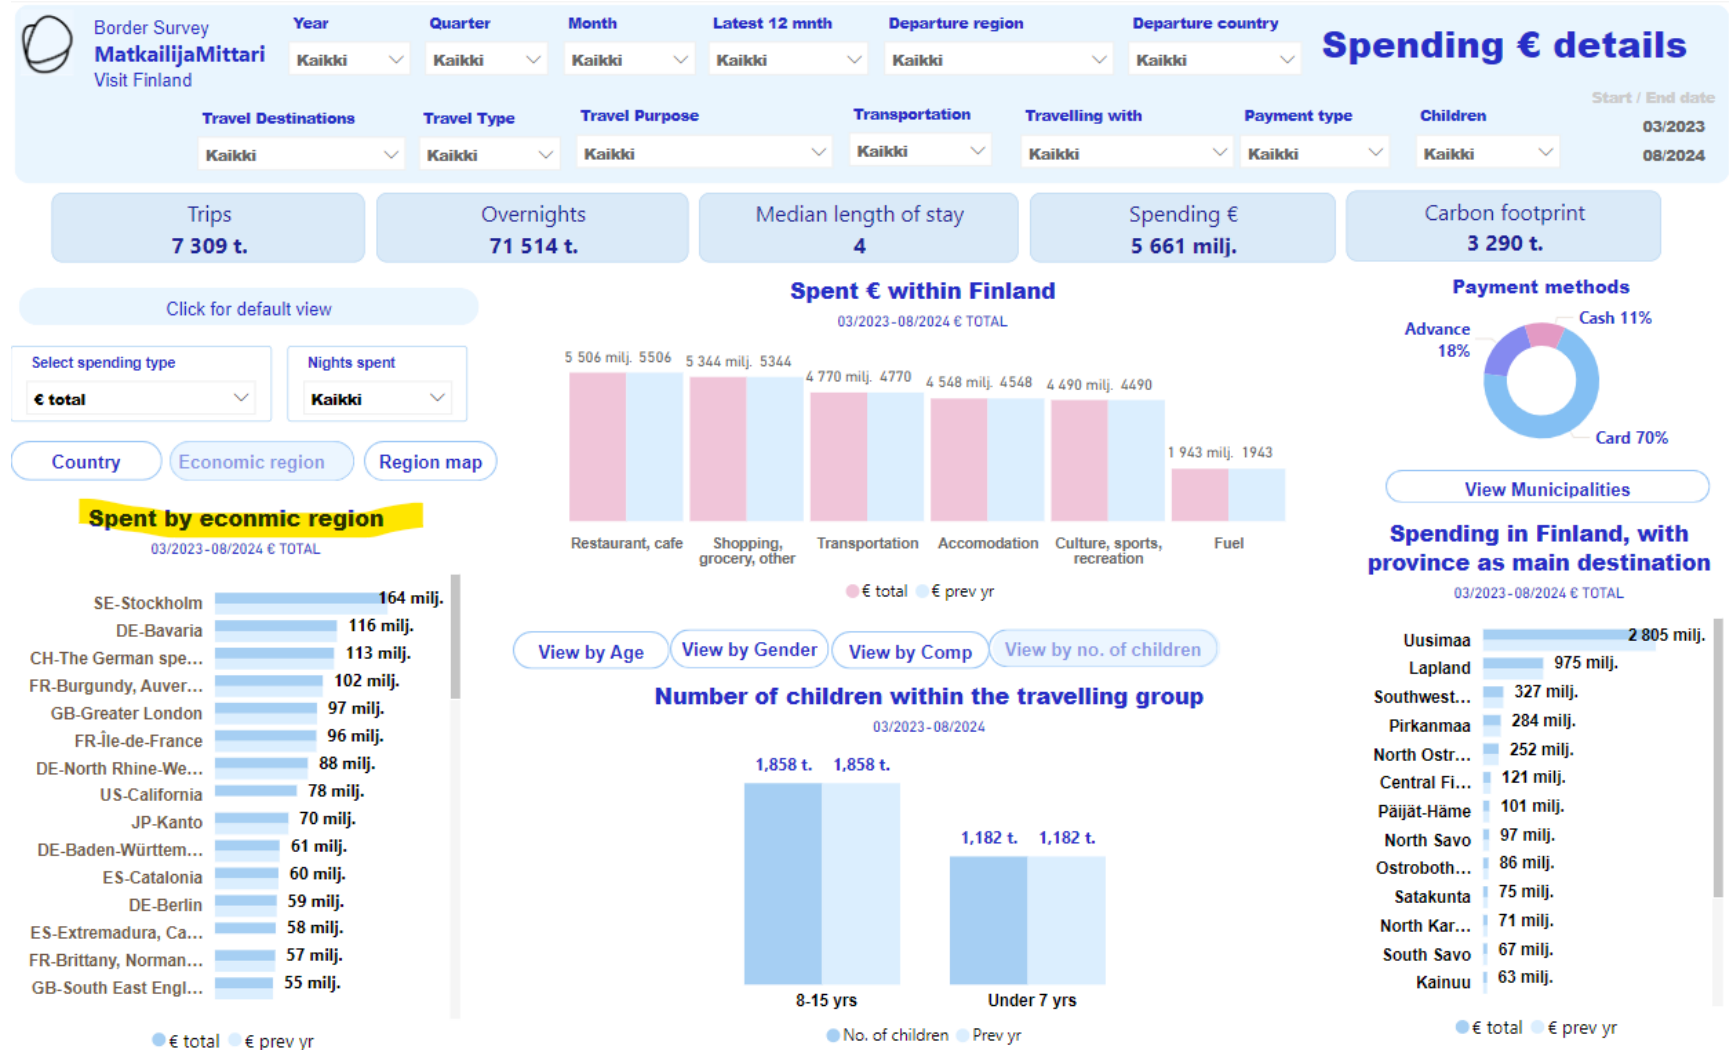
Border Survey
MatkailijaMittari
Visit Finland

Year
Kaikki
Quarter
Kaikki
Month
Kaikki
Latest 12 mnth
Kaikki
Departure region
Kaikki
Departure country
Kaikki

Spending € details

Travel Destinations
Kaikki
Travel Type
Kaikki
Travel Purpose
Kaikki
Transportation
Kaikki
Travelling with
Kaikki
Payment type
Kaikki
Children
Kaikki
Start / End date
03/2023
08/2024

Trips
7 309 t.
Overnights
71 514 t.
Median length of stay
4
Spending €
5 661 milj.
Carbon footprint
3 290 t.

Click for default view

Select spending type
€ total
Nights spent
Kaikki

Country
Economic region
Region map

Spent by econimic region
03/2023-08/2024 € TOTAL

SE-Stockholm 164 milj.
DE-Bavaria 116 milj.
CH-The German spe... 113 milj.
FR-Burgundy, Auver... 102 milj.
GB-Greater London 97 milj.
FR-Île-de-France 96 milj.
DE-North Rhine-We... 88 milj.
US-California 78 milj.
JP-Kanto 70 milj.
DE-Baden-Württem... 61 milj.
ES-Catalonia 60 milj.
DE-Berlin 59 milj.
ES-Extremadura, Ca... 58 milj.
FR-Brittany, Norman... 57 milj.
GB-South East Engl... 55 milj.

€ total € prev yr

Spent € within Finland
03/2023-08/2024 € TOTAL

5 506 milj. 5506
5 344 milj. 5344
4 770 milj. 4770
4 548 milj. 4548
4 490 milj. 4490
1 943 milj. 1943
Restaurant, cafe
Shopping, grocery, other
Transportation
Accomodation
Culture, sports, recreation
Fuel

€ total € prev yr

View by Age
View by Gender
View by Comp
View by no. of children

Number of children within the travelling group
03/2023-08/2024

1,858 t. 1,858 t.
1,182 t. 1,182 t.
8-15 yrs
Under 7 yrs

No. of children Prev yr

Payment methods
Advance 18%
Cash 11%
Card 70%

View Municipalities

Spending in Finland, with province as main destination
03/2023-08/2024 € TOTAL

Uusimaa 2 805 milj.
Lapland 975 milj.
Southwest... 327 milj.
Pirkanmaa 284 milj.
North Ostr... 252 milj.
Central Fi... 121 milj.
Päijät-Häme 101 milj.
North Savo 97 milj.
Ostroboth... 86 milj.
Satakunta 75 milj.
North Kar... 71 milj.
South Savo 67 milj.
Kainuu 63 milj.

€ total € prev yr